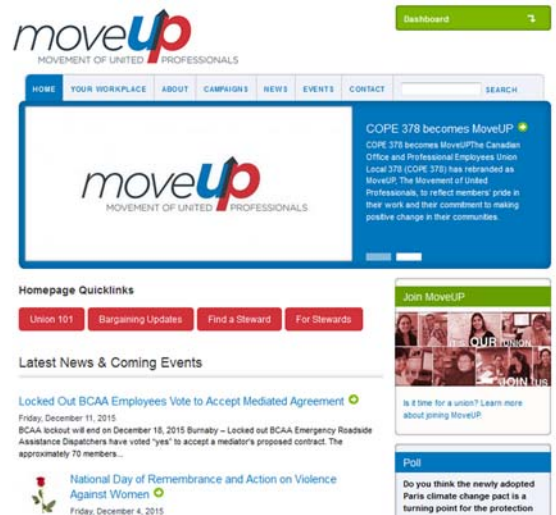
moveUP
MOVEMENT OF UNITED PROFESSIONALS

Dashboard

HOME YOUR WORKPLACE ABOUT CAMPAIGNS NEWS EVENTS CONTACT SEARCH

moveUP
MOVEMENT OF UNITED PROFESSIONALS

COPE 378 becomes MoveUP

COPE 378 becomes MoveUPThe Canadian Office and Professional Employees Union Local 378 (COPE 378) has rebranded as MoveUP, The Movement of United Professionals, to reflect members' pride in their work and their commitment to making positive change in their communities.

Homepage Quicklinks

Union 101 Bargaining Updates Find a Steward For Stewards

Latest News & Coming Events

Locked Out BCAA Employees Vote to Accept Mediated Agreement

Friday, December 11, 2015
BCAA lockout will end on December 18, 2015 Burnaby – Locked out BCAA Emergency Roadside Assistance Dispatchers have voted "yes" to accept a mediator's proposed contract. The approximately 70 members...

National Day of Remembrance and Action on Violence Against Women

Friday, December 4, 2015

Join MoveUP

OUR UNION
JOIN US

Is it time for a union? Learn more about joining MoveUP.

Poll

Do you think the newly adopted Paris climate change pact is a turning point for the protection